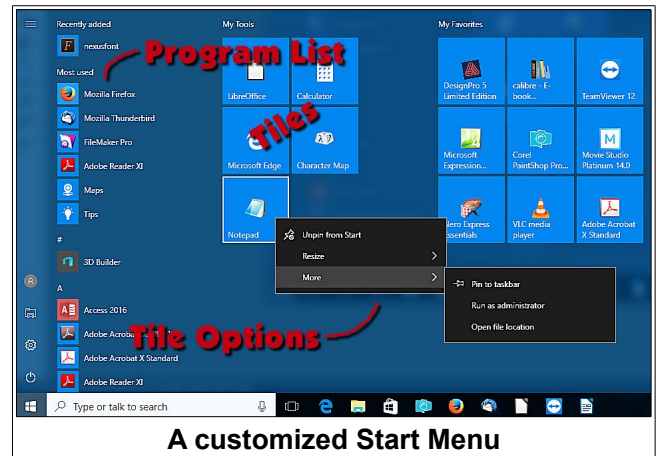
Recently added

nexusfont

Most used

Mozilla Firefox

Mozilla Thunderbird

FileMaker Pro

Adobe Reader XI

Maps

Tips

#

3D Builder

A

Access 2016

Adobe Acrobat

Adobe Acrobat X Standard

Adobe Reader XI

Program List

My Tools

LibreOffice

Calculator

Tiles

Microsoft Edge

Character Map

Notepad

My Favorites

DesignPro 5 Limited Edition

calibre - E-book

TeamViewer 12

Microsoft Expression...

Corel PaintShop Pro...

Movie Studio Platinum 14.0

Nero Express Essentials

VLC media player

Adobe Acrobat X Standard

Unpin from Start

Resize

More

Pin to taskbar

Run as administrator

Open file location

Tile Options

Type or talk to search

A customized Start Menu